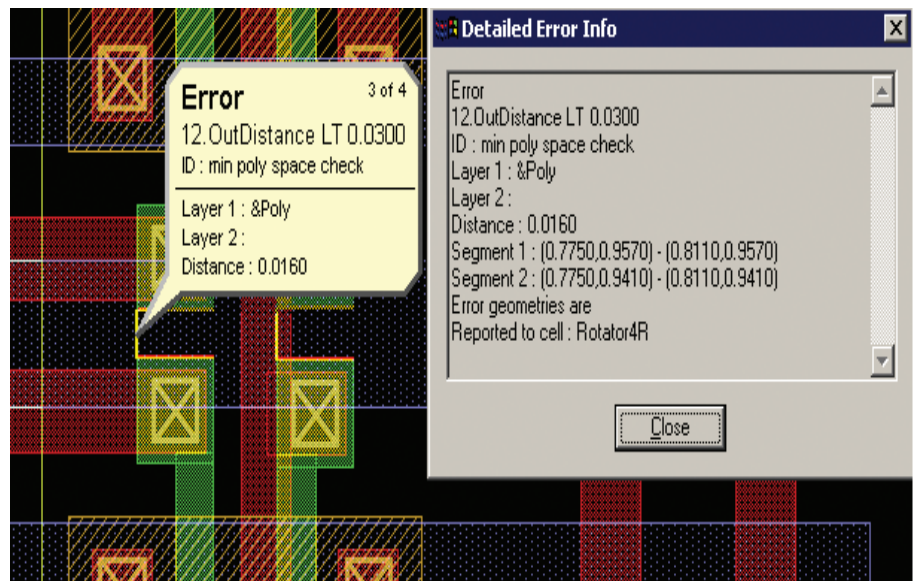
Error
3 of 4
12.OutDistance LT 0.0300
ID : min poly space check
Layer 1 : &Poly
Layer 2 :
Distance : 0.0160

Detailed Error Info

Error
12.OutDistance LT 0.0300
ID : min poly space check
Layer 1 : &Poly
Layer 2 :
Distance : 0.0160
Segment 1 : (0.7750,0.9570) - (0.8110,0.9570)
Segment 2 : (0.7750,0.9410) - (0.8110,0.9410)
Error geometries are
Reported to cell : Rotator4R

Close